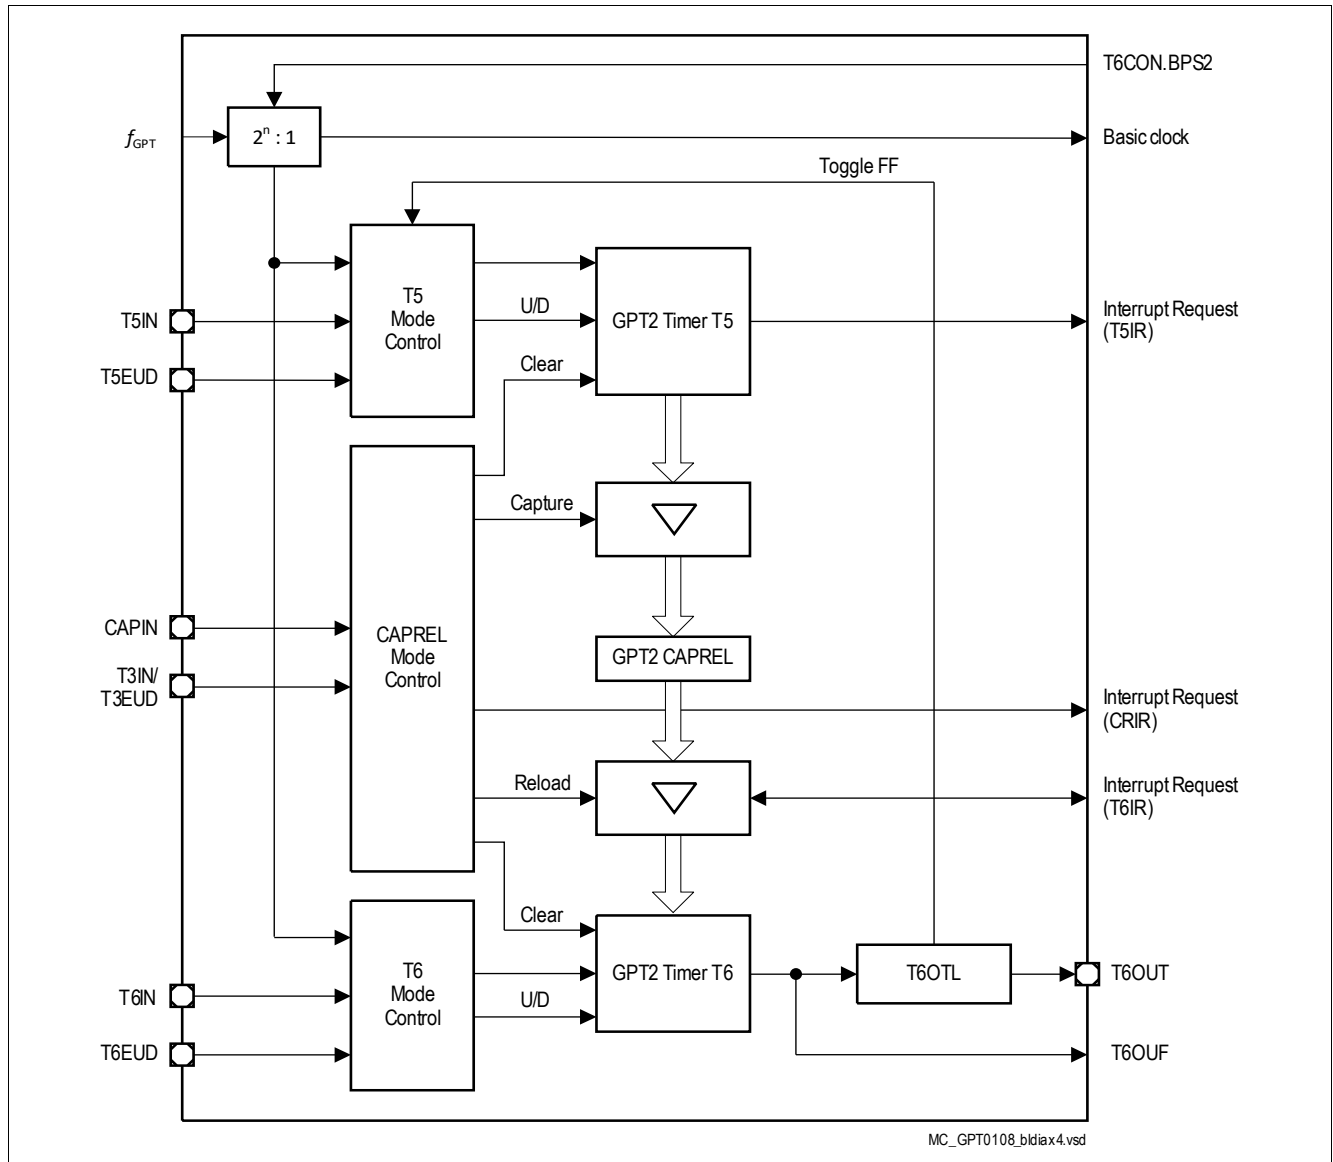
T6CON.BPS2

$f_{GPT}$

$2^n : 1$

Basic clock

Toggle FF

T5IN

T5EUD

T5 Mode Control

U/D

Clear

GPT2 Timer T5

Interrupt Request (T5IR)

Capture

CAPIN

T3IN/ T3EUD

CAPREL Mode Control

GPT2 CAPREL

Interrupt Request (CRIR)

Reload

Interrupt Request (T6IR)

Clear

T6IN

T6EUD

T6 Mode Control

U/D

GPT2 Timer T6

T6OTL

T6OUT

T6OUF

MC_GPT0108_bldiax4.vsd